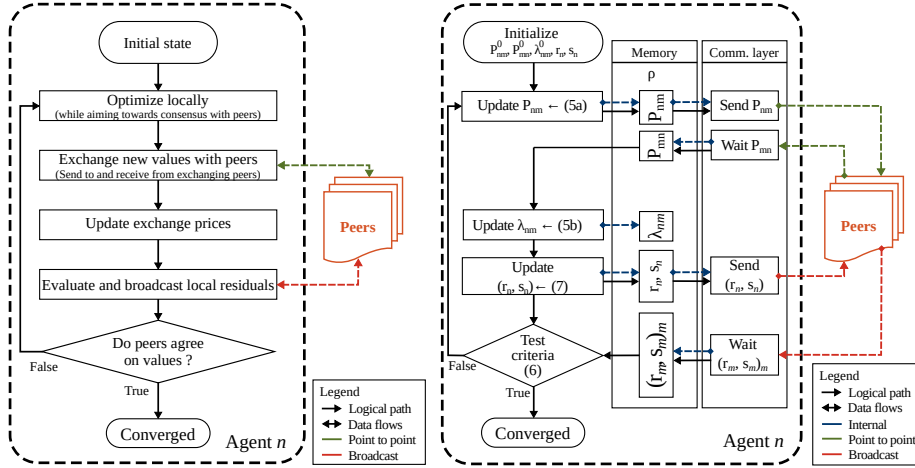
Initial state

Optimize locally
(while aiming towards consensus with peers)

Exchange new values with peers
(Send to and receive from exchanging peers)

Update exchange prices

Evaluate and broadcast local residuals

Do peers agree on values ?

False

True

Converged

Agent $n$

Peers

Legend
Logical path
Data flows
Point to point
Broadcast

Initialize
$P^0_{nm}, P^0_{mn}, \lambda^0_{nm}, r_n, s_n$

Memory

ρ

Comm. layer

Update $P_{nm}$ ← (5a)

$P_{nm}$

Send $P_{nm}$

$P_{mn}$

Wait $P_{mn}$

Update $\lambda_{nm}$ ← (5b)

$\lambda_{nm}$

Update
$(r_n, s_n)$ ← (7)

$r_n, s_n$

Send
$(r_n, s_n)$

Test criteria (6)

$(r_m, s_m)_m$

Wait
$(r_m, s_m)_m$

False

True

Converged

Agent $n$

Peers

Legend
Logical path
Data flows
Internal
Point to point
Broadcast